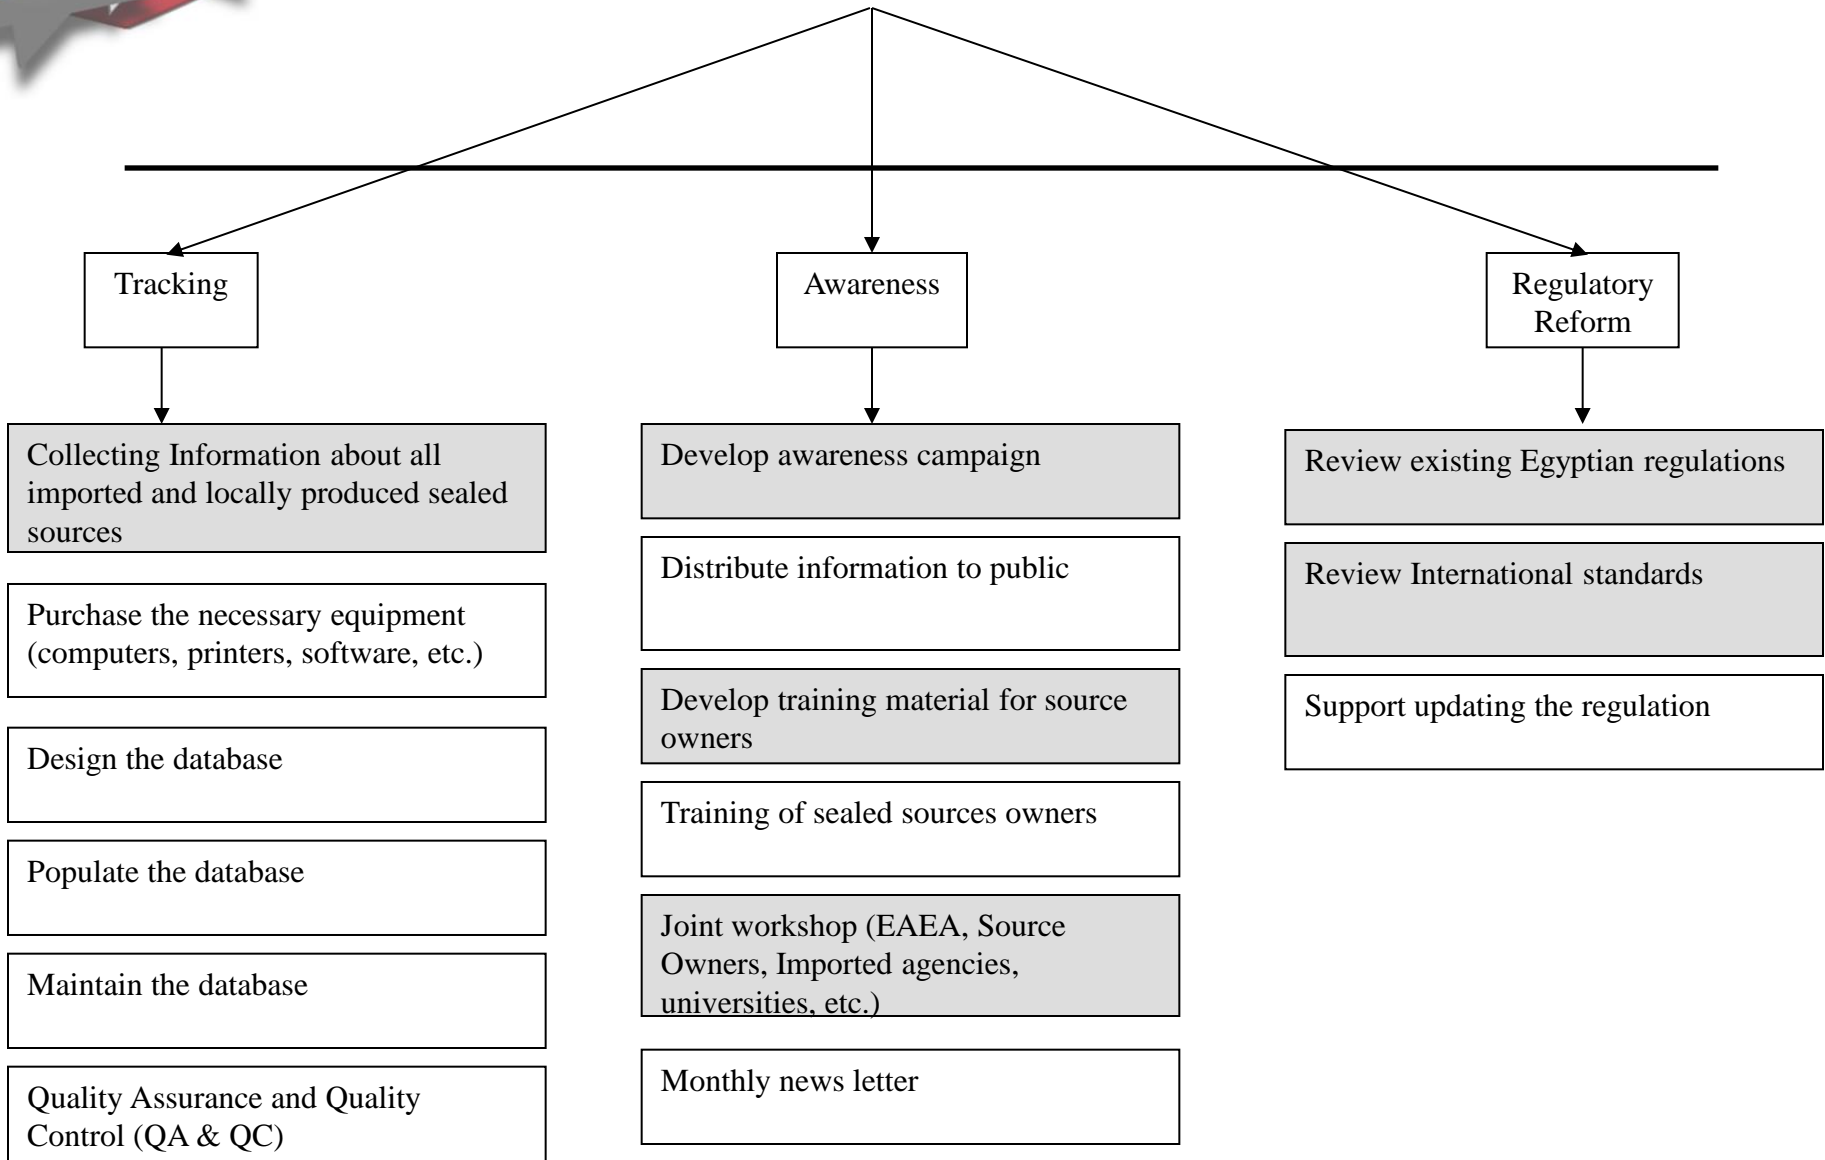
Tracking

Awareness

Regulatory Reform

Collecting Information about all imported and locally produced sealed sources

Purchase the necessary equipment (computers, printers, software, etc.)

Design the database

Populate the database

Maintain the database

Quality Assurance and Quality Control (QA & QC)

Develop awareness campaign

Distribute information to public

Develop training material for source owners

Training of sealed sources owners

Joint workshop (EAEA, Source Owners, Imported agencies, universities, etc.)

Monthly news letter

Review existing Egyptian regulations

Review International standards

Support updating the regulation